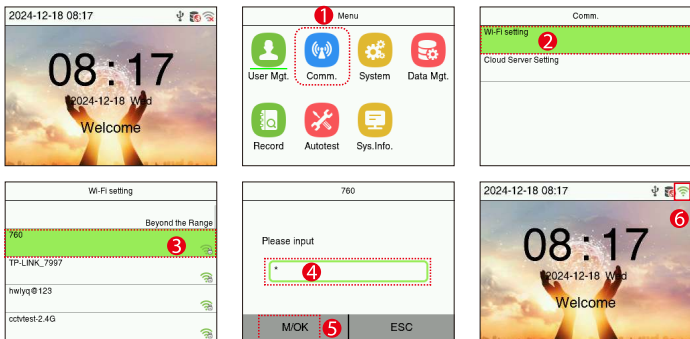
2024-12-18 08:17

08 : 17

2024-12-18 Wed

Welcome

1 Menu

User Mgt.

Comm.

System

Data Mgt.

Record

Autotest

Sys.Info.

Comm.

Wi-Fi setting 2

Cloud Server Setting

Wi-Fi setting

Beyond the Range

760 3

TP-LINK_7997

hwlyq@123

cctvtest-2.4G

760

Please input

* 4

M/OK 5

ESC

2024-12-18 08:17

6

08 : 17

2024-12-18 Wed

Welcome